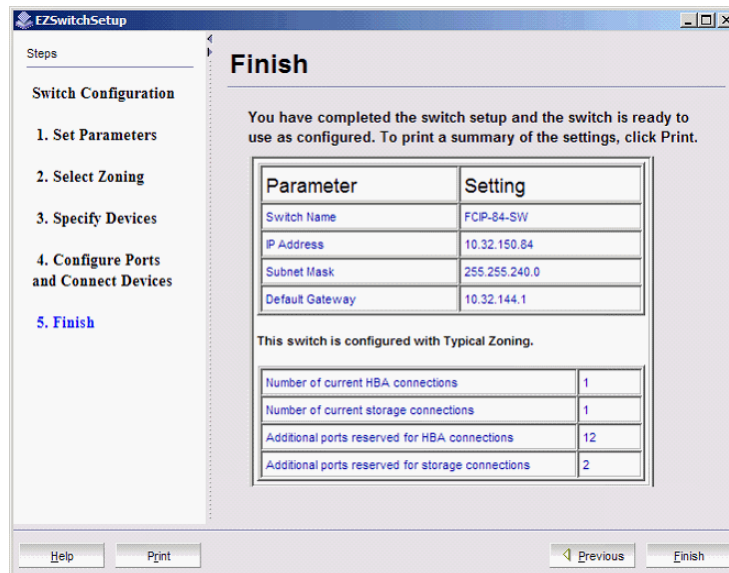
EZSwitchSetup

Steps

Switch Configuration

1. Set Parameters

2. Select Zoning

3. Specify Devices

4. Configure Ports and Connect Devices

5. Finish

Finish

You have completed the switch setup and the switch is ready to use as configured. To print a summary of the settings, click Print.

| Parameter | Setting |
|---|---|
| Switch Name | FCIP-84-SW |
| IP Address | 10.32.150.84 |
| Subnet Mask | 255.255.240.0 |
| Default Gateway | 10.32.144.1 |

This switch is configured with Typical Zoning.

| | |
|---|---|
| Number of current HBA connections | 1 |
| Number of current storage connections | 1 |
| Additional ports reserved for HBA connections | 12 |
| Additional ports reserved for storage connections | 2 |

Help Print Previous Finish